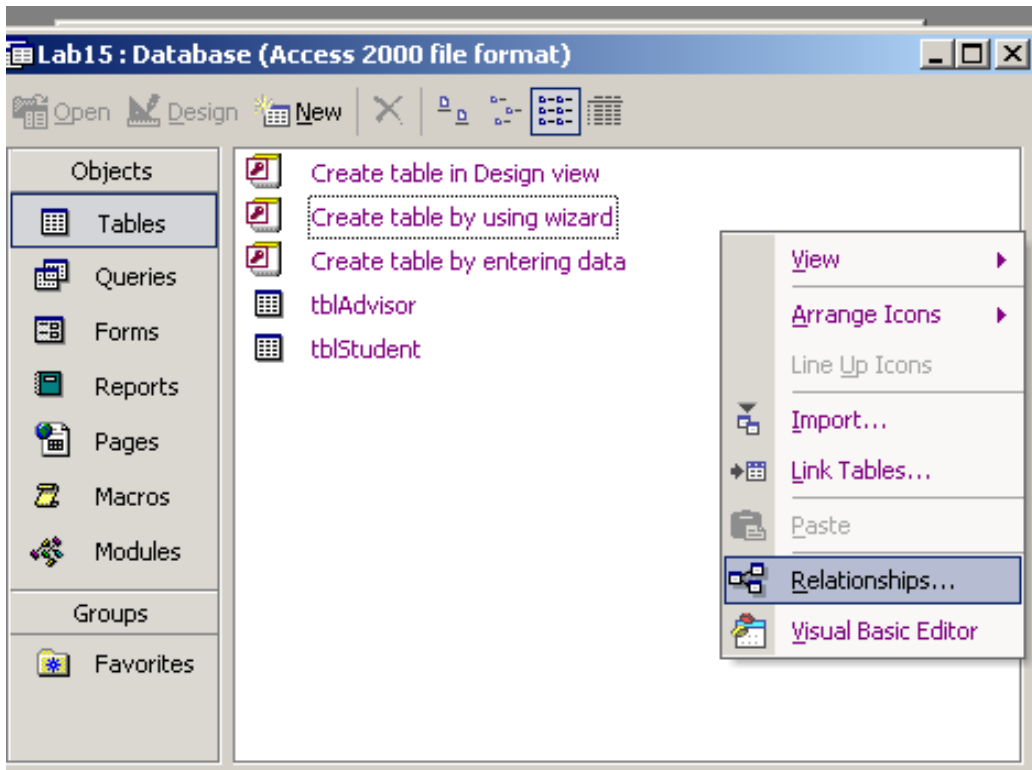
Lab15 : Database (Access 2000 file format)

Open Design New

Objects
Tables
Queries
Forms
Reports
Pages
Macros
Modules
Groups
Favorites

Create table in Design view
Create table by using wizard
Create table by entering data
tblAdvisor
tblStudent

View
Arrange Icons
Line Up Icons
Import...
Link Tables...
Paste
Relationships...
Visual Basic Editor